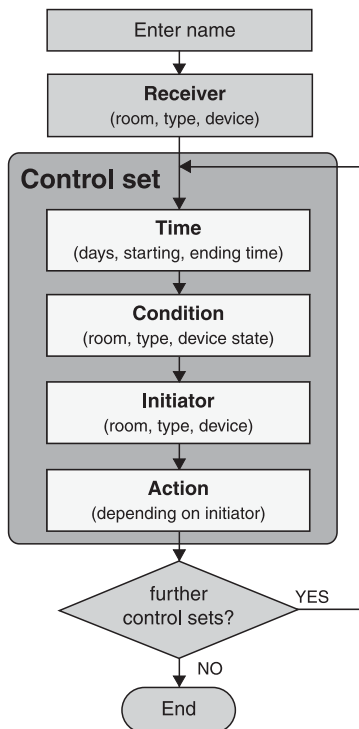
Enter name

Receiver
(room, type, device)

Control set

Time
(days, starting, ending time)

Condition
(room, type, device state)

Initiator
(room, type, device)

Action
(depending on initiator)

further control sets?

YES

NO

End